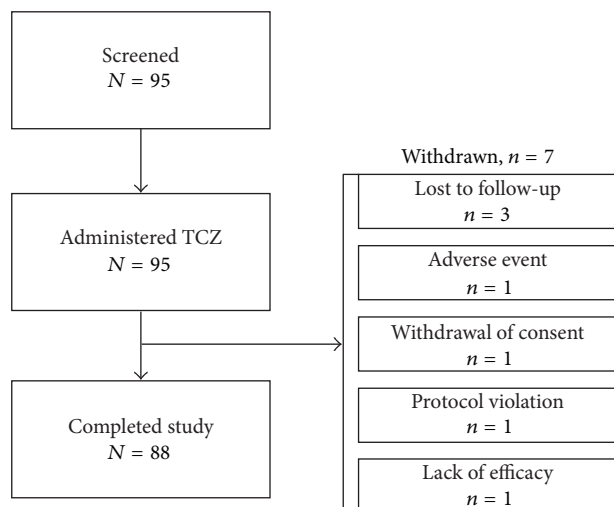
Screened
$N = 95$

Administered TCZ
$N = 95$

Completed study
$N = 88$

Withdrawn, $n = 7$

Lost to follow-up
$n = 3$

Adverse event
$n = 1$

Withdrawal of consent
$n = 1$

Protocol violation
$n = 1$

Lack of efficacy
$n = 1$